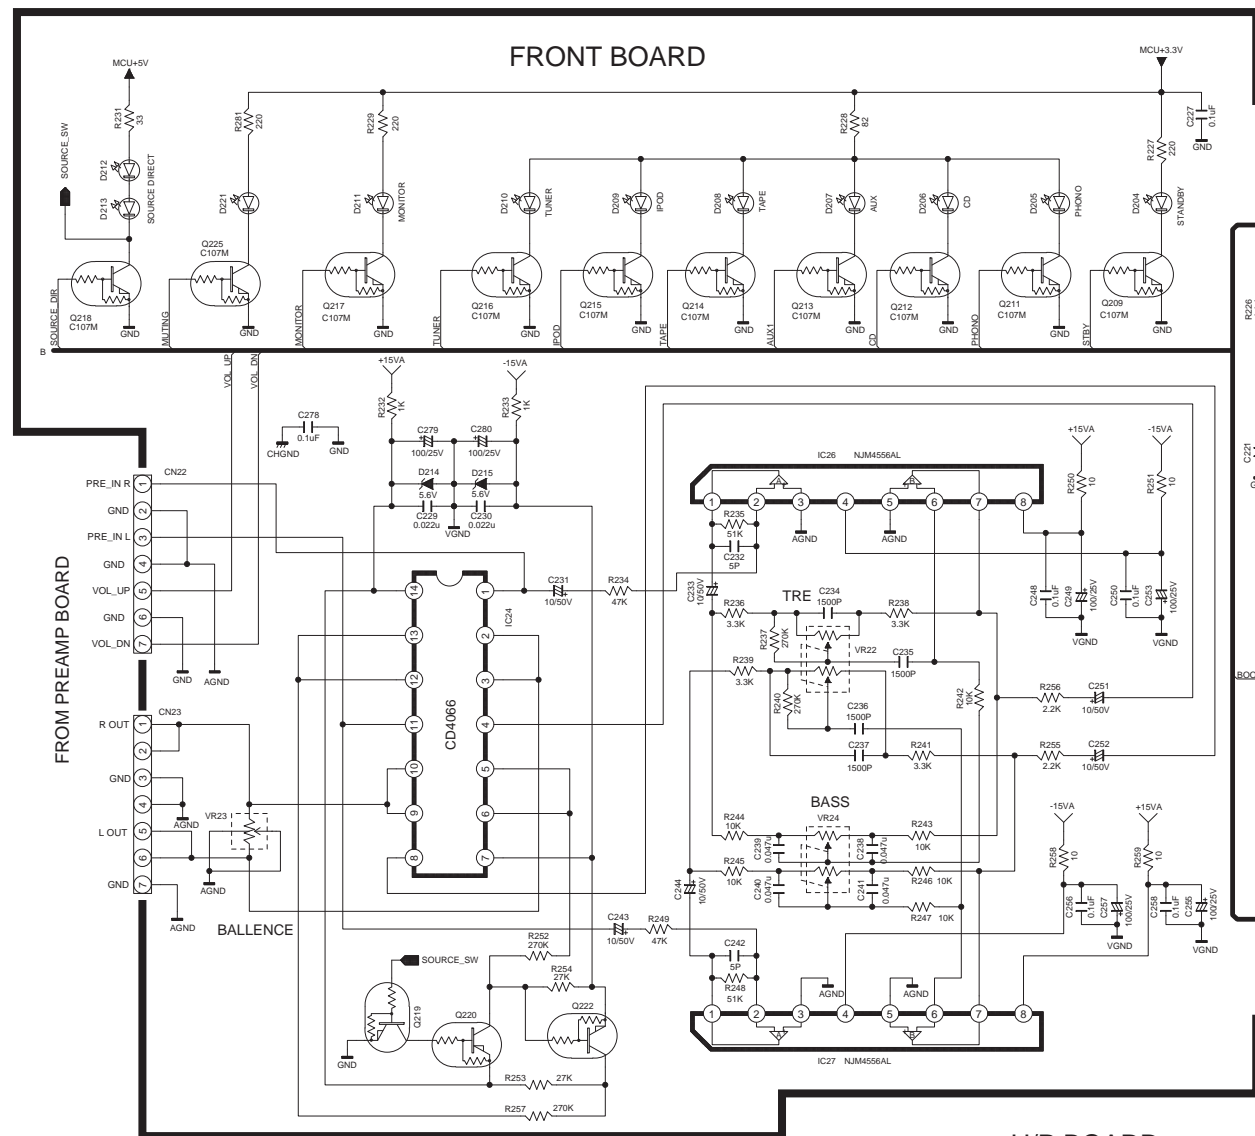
FRONT BOARD

MCU+5V
R231 33
SOURCE_SW
D212
D213
SOURCE DIRECT
R281 220
D221
Q225 C107M
R229 220
D211 MONITOR
Q217 C107M
R228 82
D210 TUNER
D209 IPOD
D208 TAPE
D207 AUX
D206 CD
D205 PHONO
MCU+3.3V
C227 0.1uF
GND
R227 220
D204 STANDBY
Q218 C107M
Q216 C107M
Q215 C107M
Q214 C107M
Q213 C107M
Q212 C107M
Q211 C107M
Q209 C107M
SOURCE_DIR
MUTING
MONITOR
TUNER
IPOD
TAPE
AUX1
CD
PHONO
STBY
GND
B
R226
VOL_UP
VOL_DN
+15VA
-15VA
R232 1K
R233 1K
C278 0.1uF
CHGND
GND
C279 100/25V
C280 100/25V
D214 5.6V
D215 5.6V
C229 0.022u
C230 0.022u
VGND
IC26 NJM4556AL
+15VA
-15VA
R250 10
R251 10
C221
CN22
PRE_IN R 1
GND 2
PRE_IN L 3
GND 4
VOL_UP 5
GND 6
VOL_DN 7
GND AGND
FROM PREAMP BOARD
R235 51K
C232 5P
AGND
AGND
C231 10/50V
R234 47K
C233 10/50V
IC24
CD4066
R236 3.3K
TRE
C234 1500P
R238 3.3K
R237 270K
VR22
C235 1500P
C248 0.1uF
C249 100/25V
C250 0.1uF
C253 100/25V
VGND
VGND
R239 3.3K
R240 270K
C236 1500P
R242 10K
R256 2.2K
C251 10/50V
BOO
CN23
R OUT 1
2
GND 3
4
L OUT 5
6
GND 7
AGND
VR23
AGND
AGND
C237 1500P
R241 3.3K
R255 2.2K
C252 10/50V
BASS
VR24
R244 10K
C239 0.047u
C238 0.047u
R243 10K
-15VA
+15VA
R258 10
R259 10
R245 10K
C240 0.047u
C241 0.047u
R246 10K
C244 10/50V
R247 10K
C256 0.1uF
C257 100/25V
C258 0.1uF
C255 100/25V
VGND
VGND
BALLENCE
C243 10/50V
R249 47K
R252 270K
SOURCE_SW
R254 27K
C242 5P
R248 51K
AGND
AGND
Q219
Q220
Q222
GND
IC27 NJM4556AL
R253 27K
R257 270K